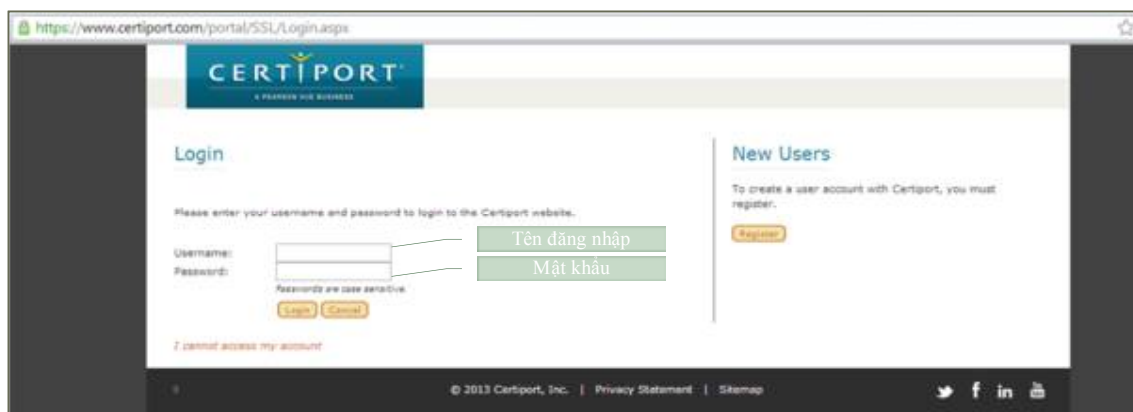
https://www.certiport.com/portal/SSL/Login.aspx

CERTIPORT
A PEARSON VUE BUSINESS

Login

Please enter your username and password to login to the Certiport website.

Username:
Password:
Passwords are case sensitive.

Tên đăng nhập
Mật khẩu

Login Cancel

I cannot access my account

New Users

To create a user account with Certiport, you must register.

Register

© 2013 Certiport, Inc. | Privacy Statement | Sitemap